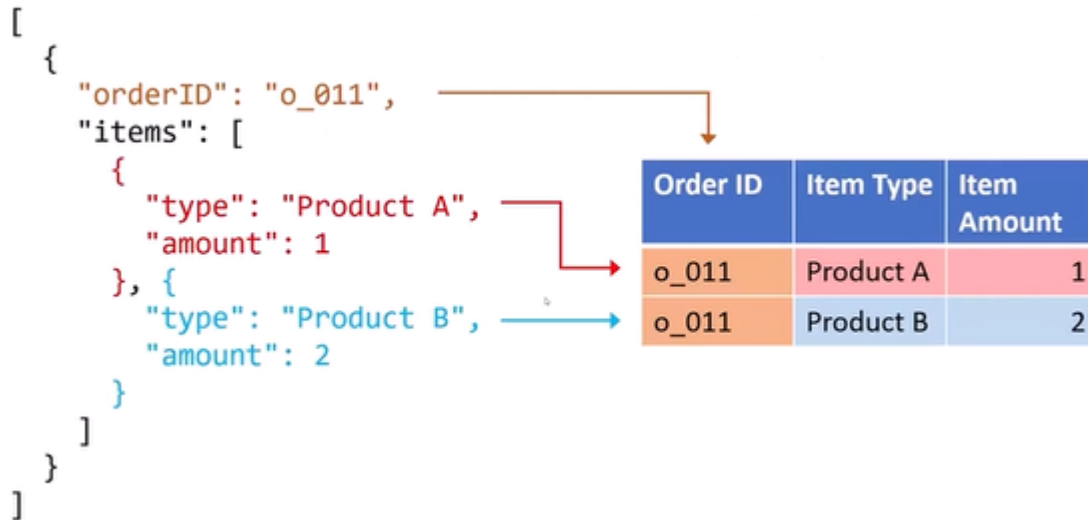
[
  {
    "orderID": "o_011",
    "items": [
      {
        "type": "Product A",
        "amount": 1
      }, {
        "type": "Product B",
        "amount": 2
      }
    ]
  }
]

| Order ID | Item Type | Item Amount |
|---|---|---|
| o_011 | Product A | 1 |
| o_011 | Product B | 2 |